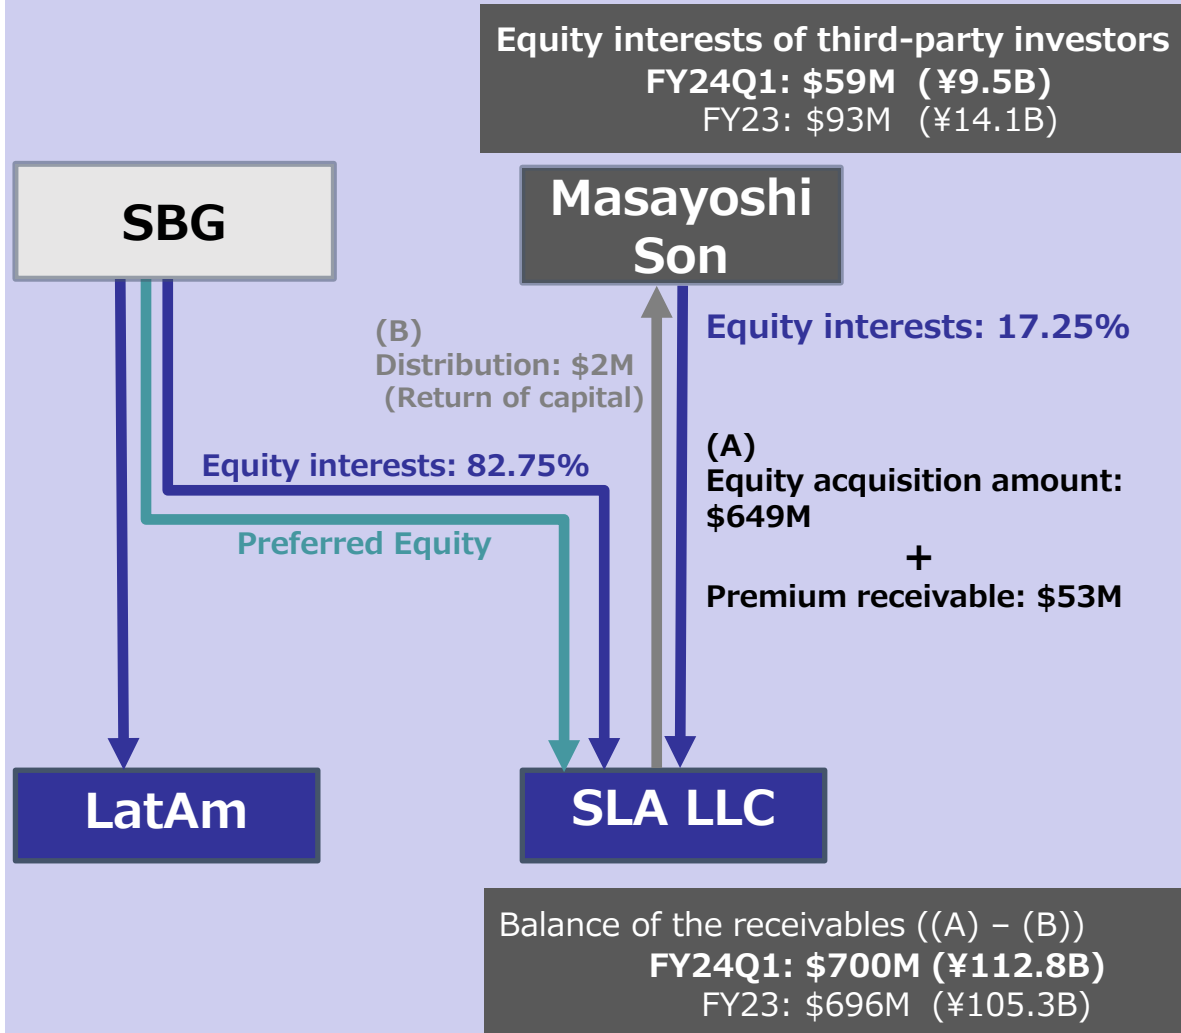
Equity interests of third-party investors
FY24Q1: \$59M (¥9.5B)
FY23: \$93M (¥14.1B)

SBG

Masayoshi Son

(B)
Distribution: \$2M
(Return of capital)

Equity interests: 17.25%

(A)
Equity acquisition amount: \$649M
+
Premium receivable: \$53M

Equity interests: 82.75%

Preferred Equity

LatAm

SLA LLC

Balance of the receivables ((A) – (B))
FY24Q1: \$700M (¥112.8B)
FY23: \$696M (¥105.3B)